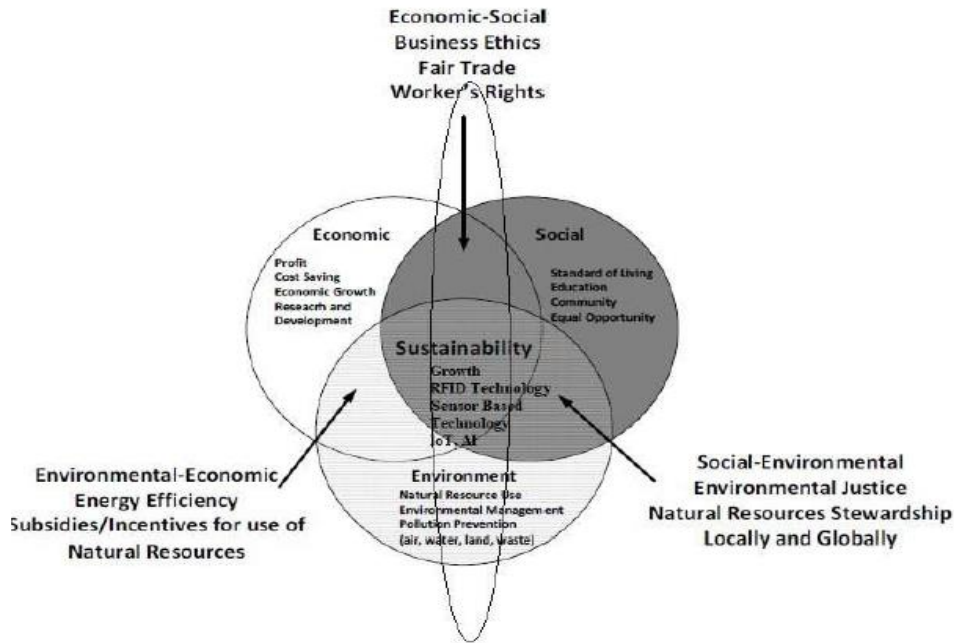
Economic-Social
Business Ethics
Fair Trade
Worker's Rights

Economic

Profit
Cost Saving
Economic Growth
Research and Development

Social

Standard of Living
Education
Community
Equal Opportunity

Sustainability
Growth
RFID Technology
Sensor Based Technology
IoT, AI

Environment
Natural Resource Use
Environmental Management
Pollution Prevention
(air, water, land, waste)

Environmental-Economic
Energy Efficiency
Subsidies/Incentives for use of
Natural Resources

Social-Environmental
Environmental Justice
Natural Resources Stewardship
Locally and Globally